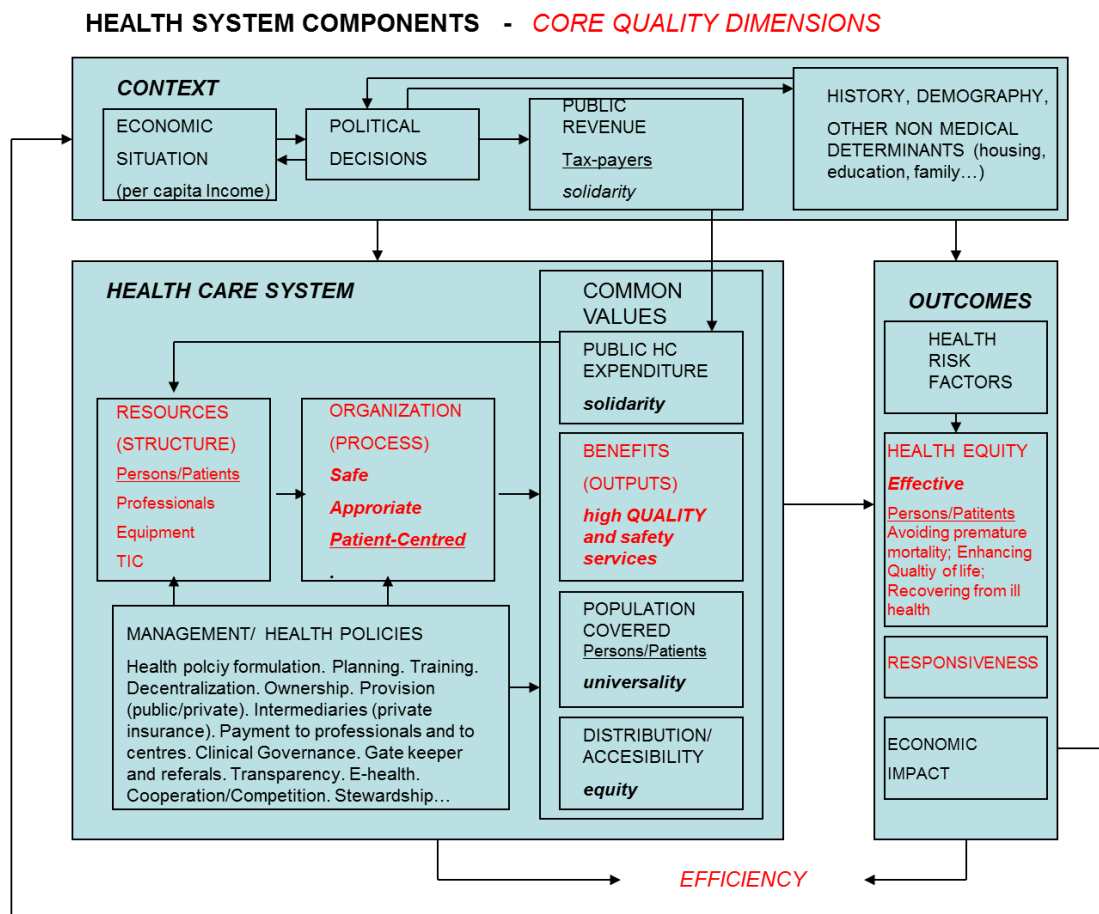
HEALTH SYSTEM COMPONENTS - CORE QUALITY DIMENSIONS

CONTEXT

ECONOMIC SITUATION (per capita Income)

POLITICAL DECISIONS

PUBLIC REVENUE
Tax-payers
solidarity

HISTORY, DEMOGRAPHY, OTHER NON MEDICAL DETERMINANTS (housing, education, family…)

HEALTH CARE SYSTEM

COMMON VALUES

PUBLIC HC EXPENDITURE
solidarity

RESOURCES (STRUCTURE)
Persons/Patients
Professionals
Equipment
TIC

ORGANIZATION (PROCESS)
Safe
Approriate
Patient-Centred
.

BENEFITS (OUTPUTS)
high QUALITY and safety services

MANAGEMENT/ HEALTH POLICIES
Health polciy formulation. Planning. Training. Decentralization. Ownership. Provision (public/private). Intermediaries (private insurance). Payment to professionals and to centres. Clinical Governance. Gate keeper and referals. Transparency. E-health. Cooperation/Competition. Stewardship…

POPULATION COVERED
Persons/Patients
universality

DISTRIBUTION/ ACCESIBILITY
equity

OUTCOMES

HEALTH RISK FACTORS

HEALTH EQUITY
Effective
Persons/Patitents
Avoiding premature mortality; Enhancing Qualtiy of life; Recovering from ill health

RESPONSIVENESS

ECONOMIC IMPACT

EFFICIENCY